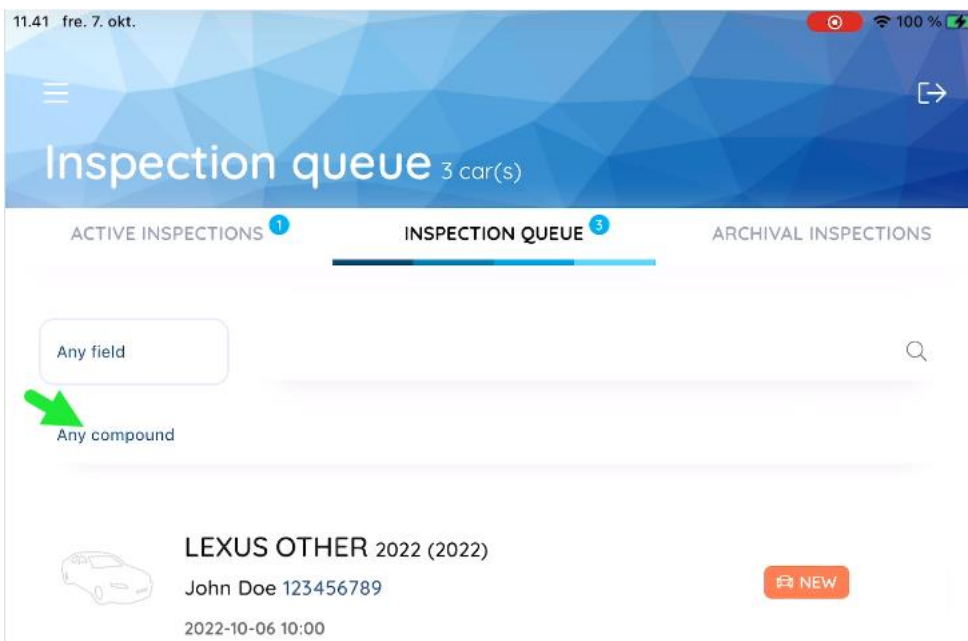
11.41 fre. 7. okt.

100 %

Inspection queue 3 car(s)

ACTIVE INSPECTIONS 1

INSPECTION QUEUE 3

ARCHIVAL INSPECTIONS

Any field

Any compound

LEXUS OTHER 2022 (2022)

John Doe 123456789

NEW

2022-10-06 10:00